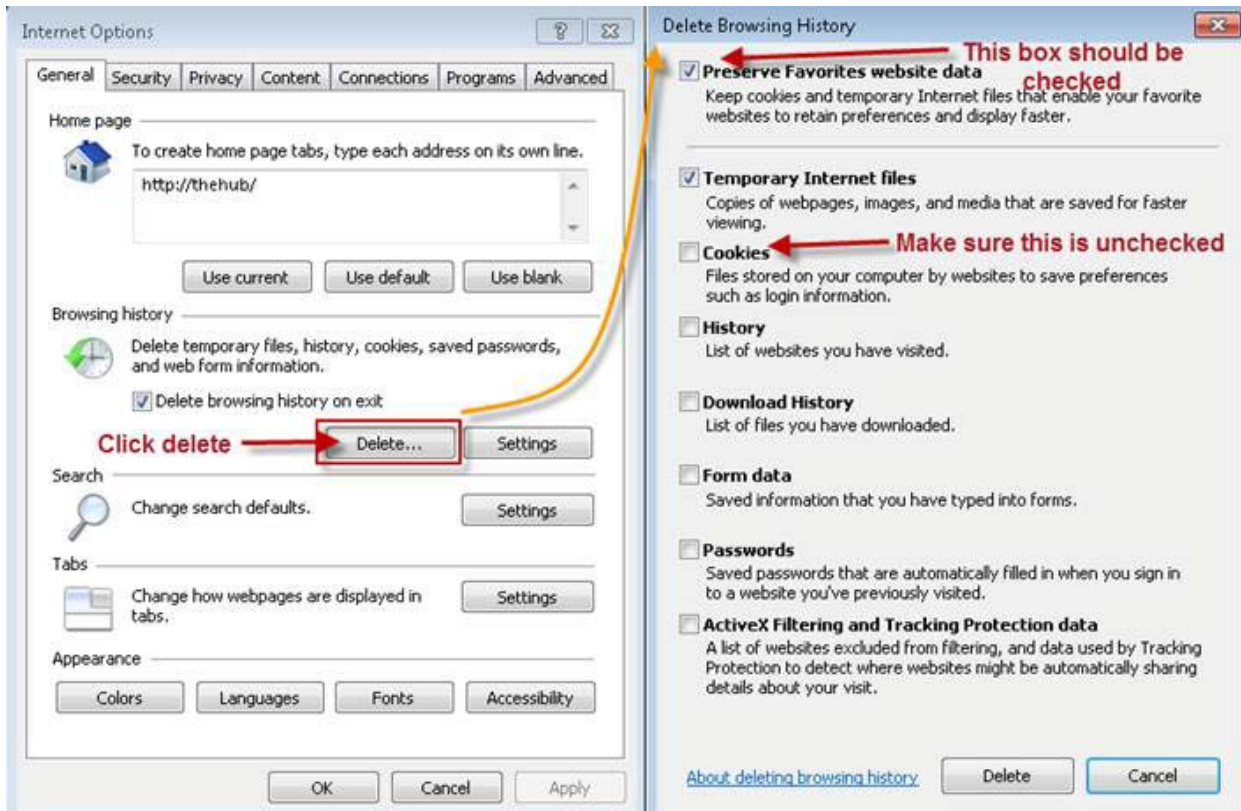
Internet Options

?

General | Security | Privacy | Content | Connections | Programs | Advanced

Home page

To create home page tabs, type each address on its own line.

http://thehub/

Use current | Use default | Use blank

Browsing history

Delete temporary files, history, cookies, saved passwords, and web form information.

Delete browsing history on exit

Click delete

Delete... | Settings

Search

Change search defaults.

Settings

Tabs

Change how webpages are displayed in tabs.

Settings

Appearance

Colors | Languages | Fonts | Accessibility

OK | Cancel | Apply

Delete Browsing History

This box should be checked

Preserve Favorites website data

Keep cookies and temporary Internet files that enable your favorite websites to retain preferences and display faster.

Temporary Internet files

Copies of webpages, images, and media that are saved for faster viewing.

Cookies

Make sure this is unchecked

Files stored on your computer by websites to save preferences such as login information.

History

List of websites you have visited.

Download History

List of files you have downloaded.

Form data

Saved information that you have typed into forms.

Passwords

Saved passwords that are automatically filled in when you sign in to a website you've previously visited.

ActiveX Filtering and Tracking Protection data

A list of websites excluded from filtering, and data used by Tracking Protection to detect where websites might be automatically sharing details about your visit.

About deleting browsing history

Delete | Cancel